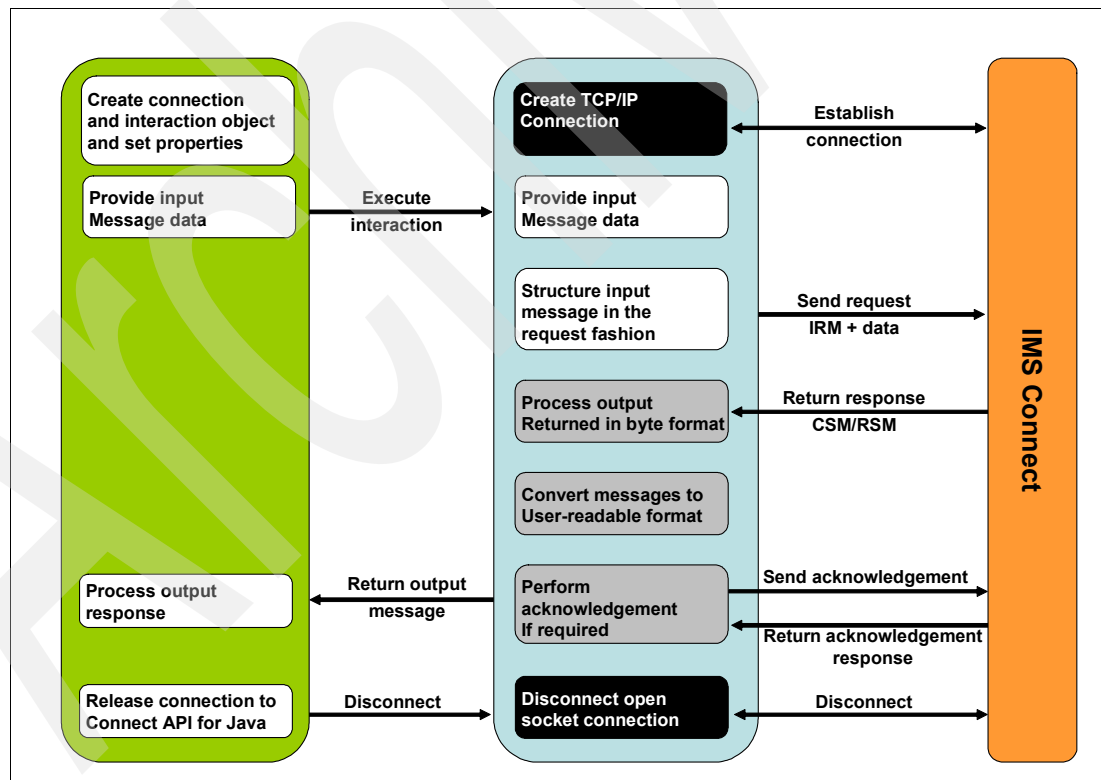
Create connection and interaction object and set properties

Provide input Message data

Execute interaction

Create TCP/IP Connection

Establish connection

Provide input Message data

Structure input message in the request fashion

Send request IRM + data

Process output Returned in byte format

Return response CSM/RSM

Convert messages to User-readable format

Process output response

Return output message

Perform acknowledgement If required

Send acknowledgement

Return acknowledgement response

Release connection to Connect API for Java

Disconnect

Disconnect open socket connection

Disconnect

IMS Connect